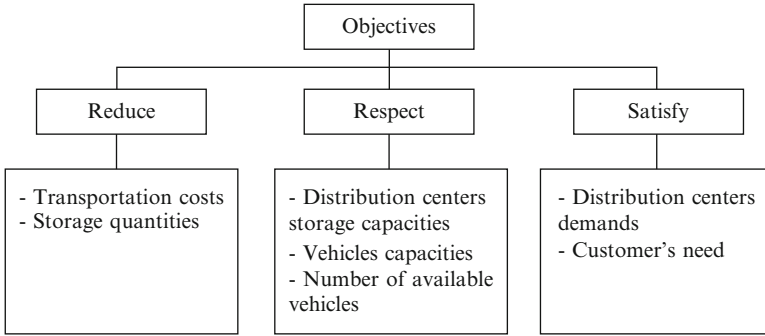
Objectives

Reduce

Respect

Satisfy

- Transportation costs
- Storage quantities

- Distribution centers storage capacities
- Vehicles capacities
- Number of available vehicles

- Distribution centers demands
- Customer's need